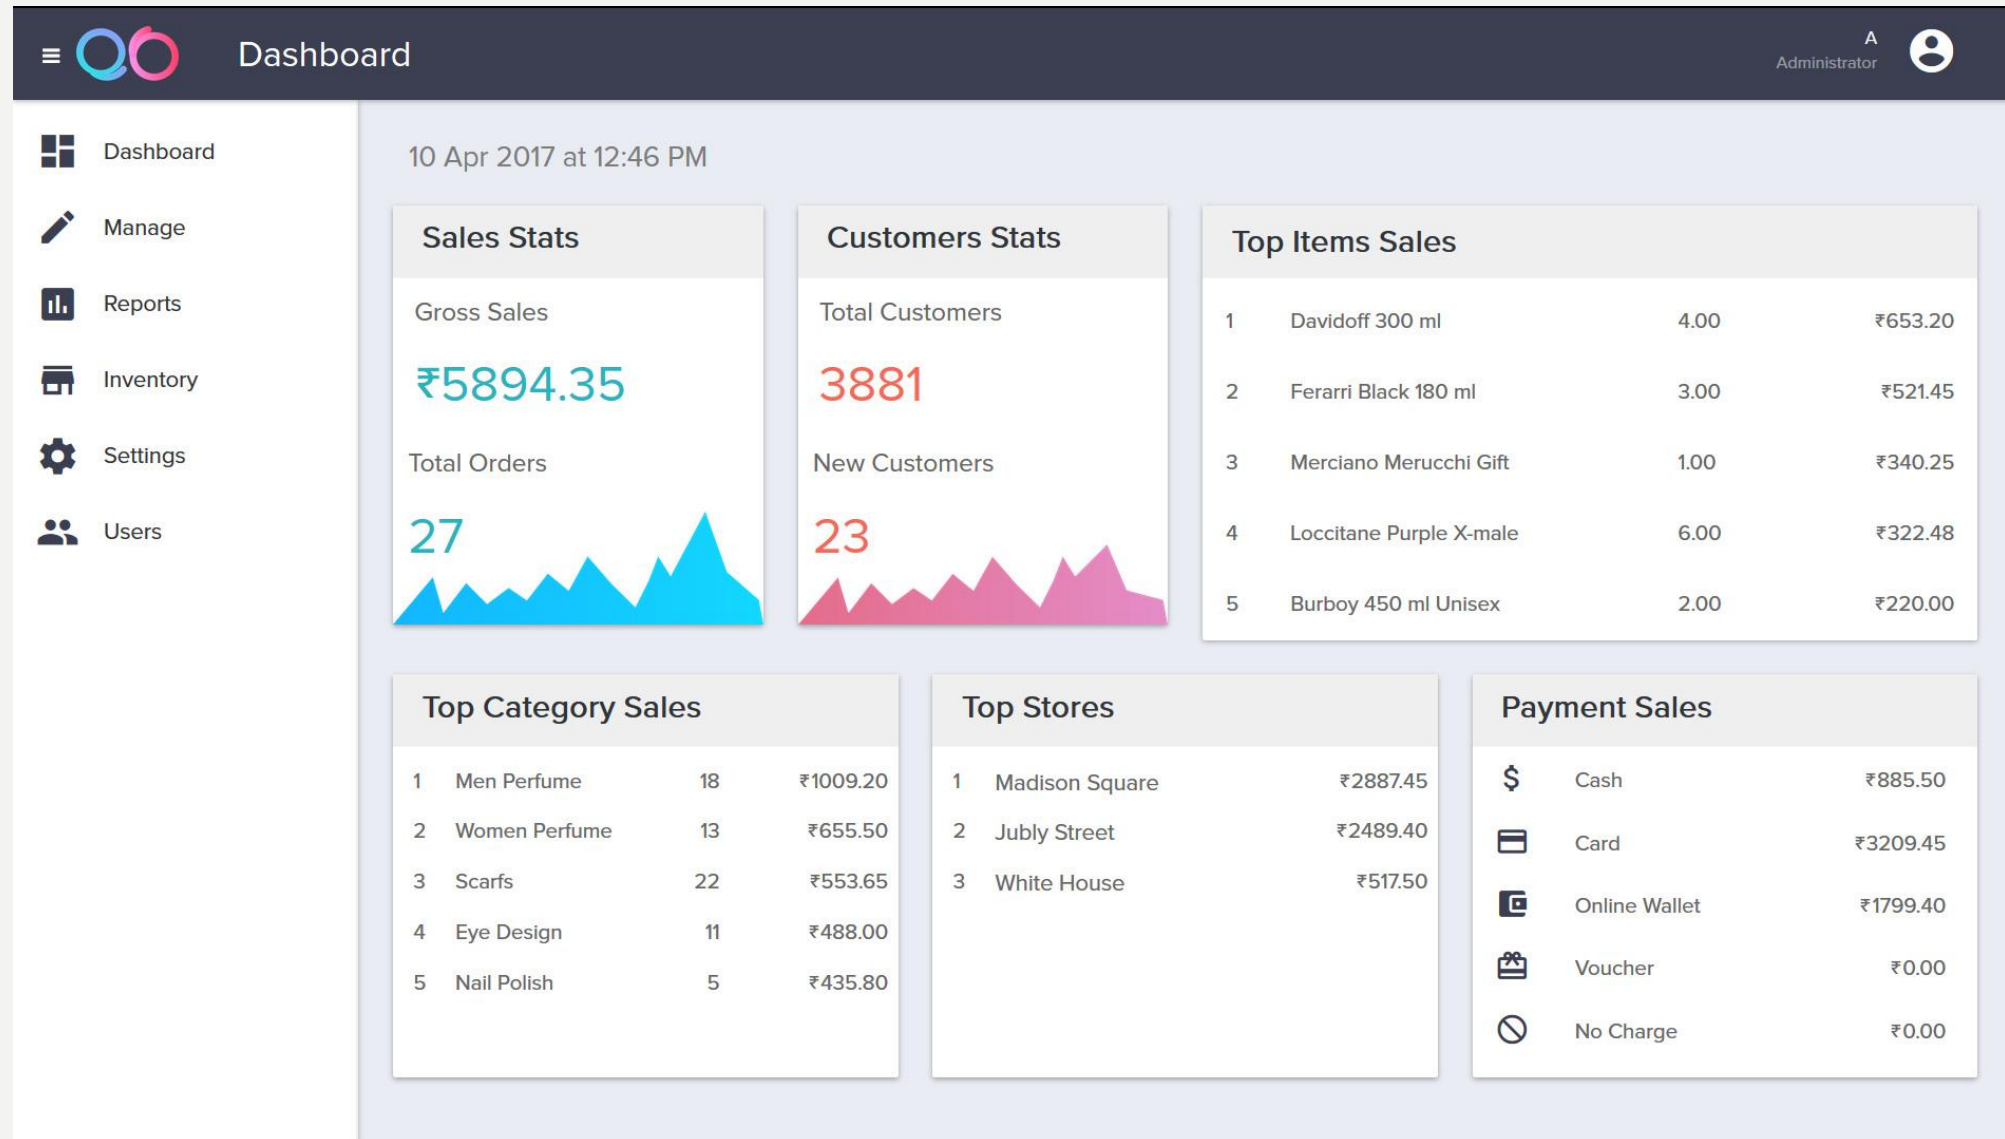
Dashboard

A
Administrator

Dashboard
Manage
Reports
Inventory
Settings
Users

10 Apr 2017 at 12:46 PM

Sales Stats

Gross Sales

₹5894.35

Total Orders

27

Customers Stats

Total Customers

3881

New Customers

23

Top Items Sales

| 1 | Davidoff 300 ml | 4.00 | ₹653.20 |
|---|---|---|---|
| 2 | Ferarri Black 180 ml | 3.00 | ₹521.45 |
| 3 | Merciano Merucchi Gift | 1.00 | ₹340.25 |
| 4 | Loccitane Purple X-male | 6.00 | ₹322.48 |
| 5 | Burboy 450 ml Unisex | 2.00 | ₹220.00 |

Top Category Sales

| 1 | Men Perfume | 18 | ₹1009.20 |
|---|---|---|---|
| 2 | Women Perfume | 13 | ₹655.50 |
| 3 | Scarfs | 22 | ₹553.65 |
| 4 | Eye Design | 11 | ₹488.00 |
| 5 | Nail Polish | 5 | ₹435.80 |

Top Stores

| 1 | Madison Square | ₹2887.45 |
|---|---|---|
| 2 | Jubly Street | ₹2489.40 |
| 3 | White House | ₹517.50 |

Payment Sales

| $ | Cash | ₹885.50 |
|---|---|---|
| | Card | ₹3209.45 |
| | Online Wallet | ₹1799.40 |
| | Voucher | ₹0.00 |
| | No Charge | ₹0.00 |